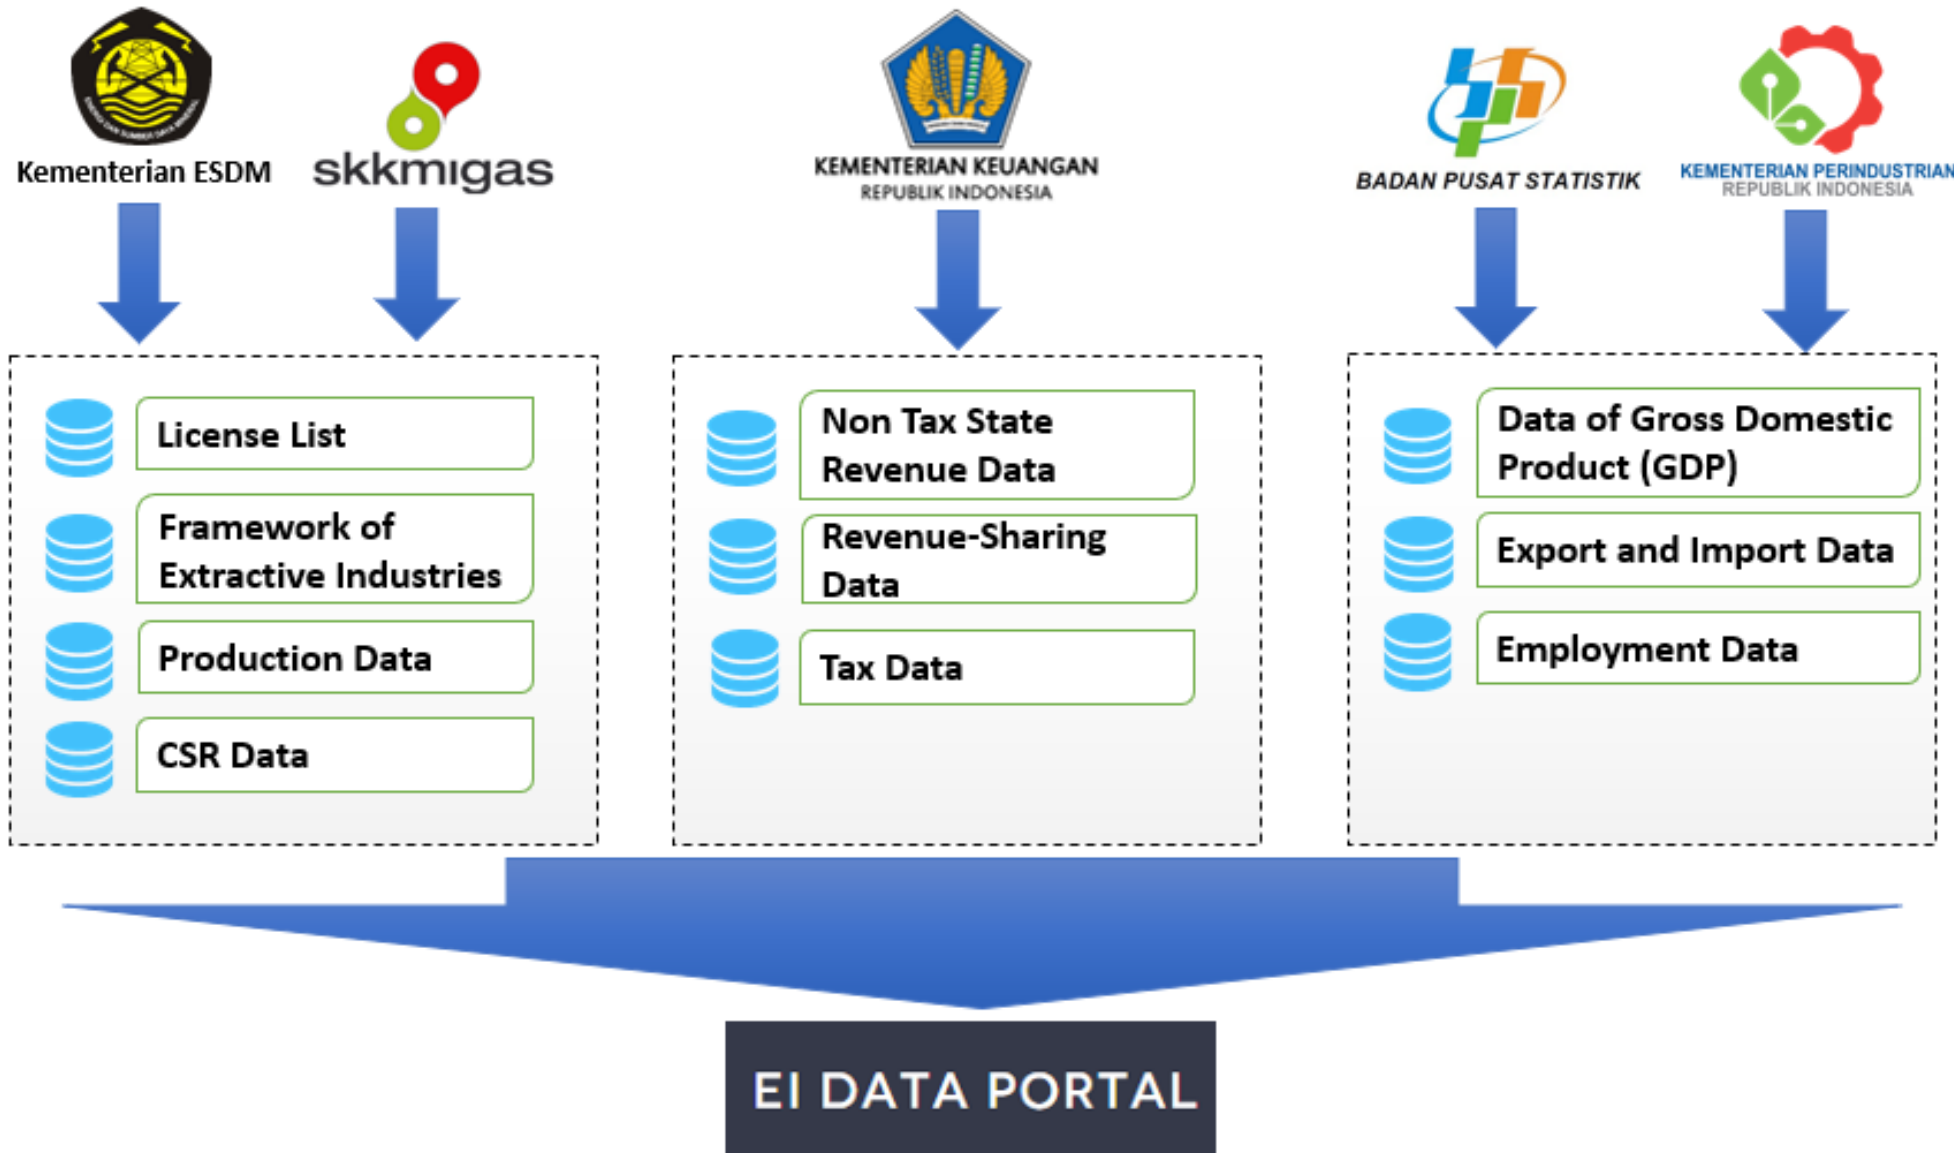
Kementerian ESDM

skkmigas

KEMENTERIAN KEUANGAN
REPUBLIK INDONESIA

BADAN PUSAT STATISTIK

KEMENTERIAN PERINDUSTRIAN
REPUBLIK INDONESIA

License List

Framework of Extractive Industries

Production Data

CSR Data

Non Tax State Revenue Data

Revenue-Sharing Data

Tax Data

Data of Gross Domestic Product (GDP)

Export and Import Data

Employment Data

EI DATA PORTAL